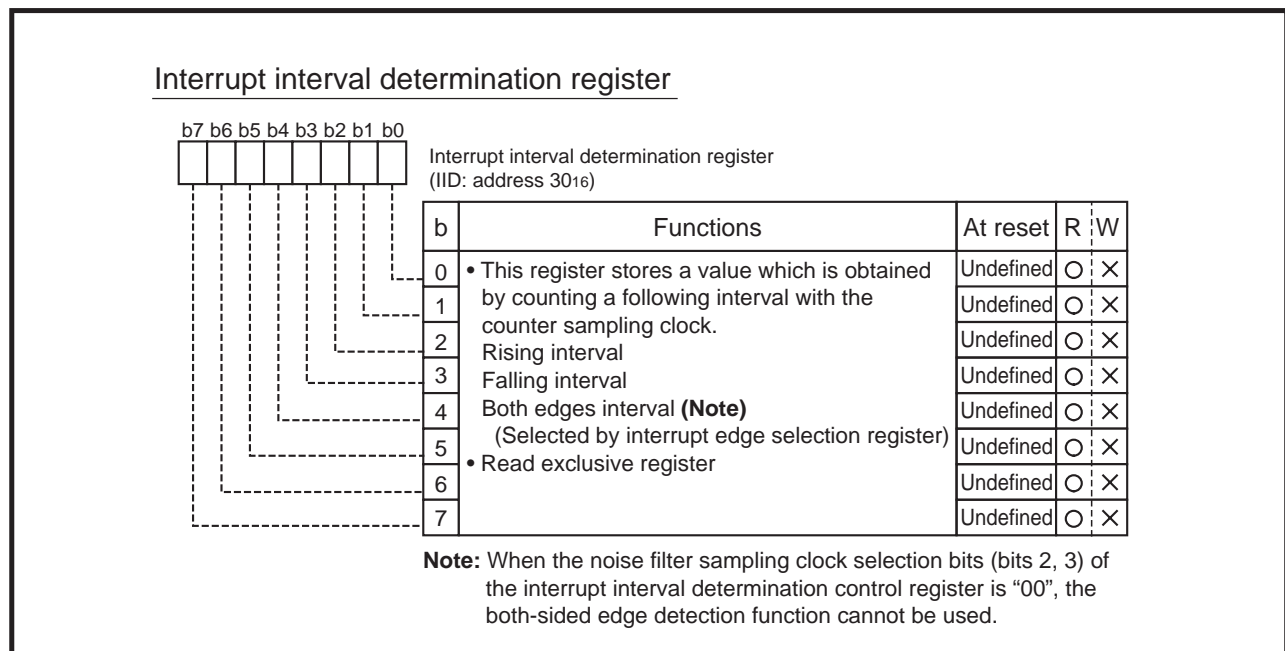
Interrupt interval determination register

b7 b6 b5 b4 b3 b2 b1 b0

Interrupt interval determination register
(IID: address $30_{16}$)

| b | Functions | At reset | R | W |
|---|---|---|---|---|
| 0 | • This register stores a value which is obtained by counting a following interval with the counter sampling clock. Rising interval Falling interval Both edges interval **(Note)** (Selected by interrupt edge selection register) • Read exclusive register | Undefined | ○ | × |
| 1 | | Undefined | ○ | × |
| 2 | | Undefined | ○ | × |
| 3 | | Undefined | ○ | × |
| 4 | | Undefined | ○ | × |
| 5 | | Undefined | ○ | × |
| 6 | | Undefined | ○ | × |
| 7 | | Undefined | ○ | × |

**Note:** When the noise filter sampling clock selection bits (bits 2, 3) of the interrupt interval determination control register is "00", the both-sided edge detection function cannot be used.